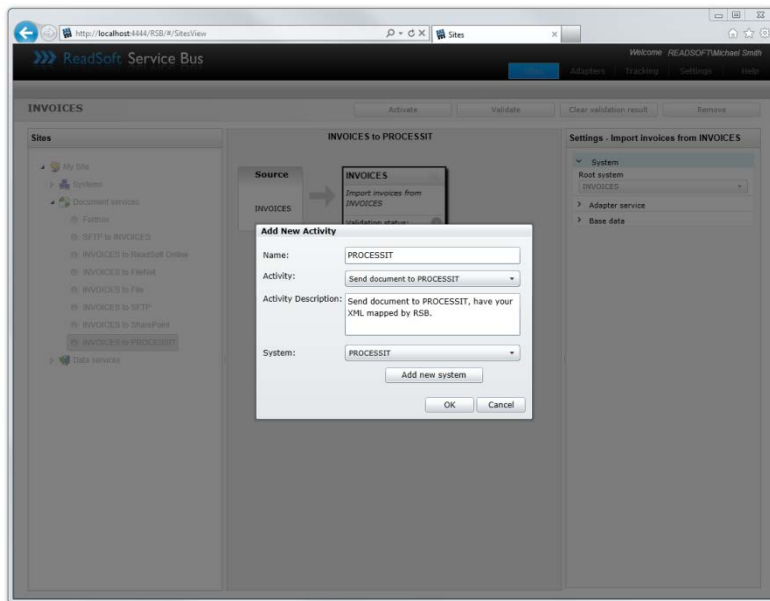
http://localhost:4444/RSB/#/SitesView
Sites

ReadSoft Service Bus
Welcome READSOFT\Michael Smith
Sites Adapters Tracking Settings Help

INVOICES
Activate Validate Clear validation result Remove

Sites
My Site
Systems
Document services
Folders
SFTP to INVOICES
INVOICES to ReadSoft Online
INVOICES to FileNet
INVOICES to File
INVOICES to SFTP
INVOICES to SharePoint
INVOICES to PROCESSIT
Data services

INVOICES to PROCESSIT
Source
INVOICES
INVOICES
Import invoices from INVOICES
Validation status:

Settings - Import invoices from INVOICES
System
Root system
INVOICES
Adapter service
Base data

Add New Activity
Name: PROCESSIT
Activity: Send document to PROCESSIT
Activity Description: Send document to PROCESSIT, have your XML mapped by RSB.
System: PROCESSIT
Add new system
OK Cancel